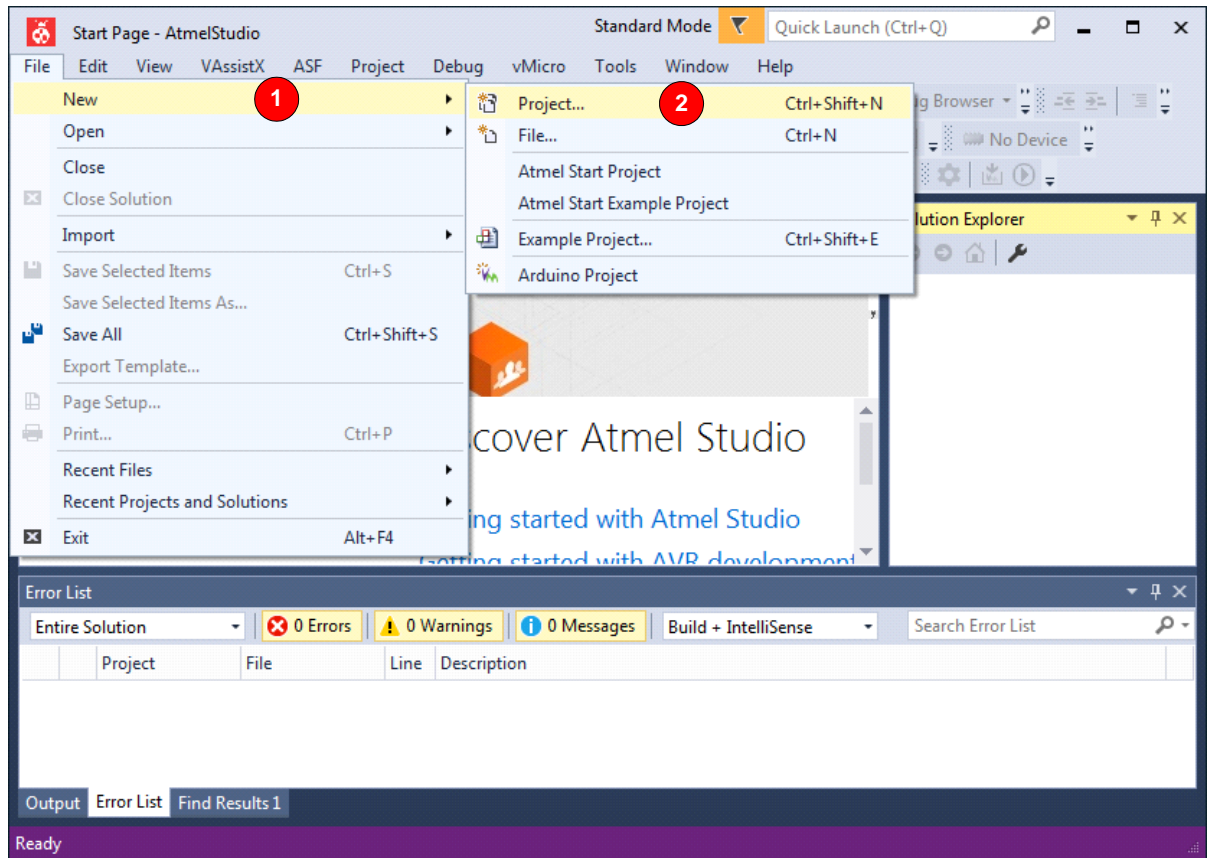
Start Page - AtmelStudio

Standard Mode

Quick Launch (Ctrl+Q)

File Edit View VAssistX ASF Project Debug vMicro Tools Window Help

New 1

Open

Close

Close Solution

Import

Save Selected Items Ctrl+S

Save Selected Items As...

Save All Ctrl+Shift+S

Export Template...

Page Setup...

Print... Ctrl+P

Recent Files

Recent Projects and Solutions

Exit Alt+F4

Project... 2 Ctrl+Shift+N

File... Ctrl+N

Atmel Start Project

Atmel Start Example Project

Example Project... Ctrl+Shift+E

Arduino Project

g Browser

No Device

lution Explorer

cover Atmel Studio

ing started with Atmel Studio

Getting started with AVR development

Error List

Entire Solution

0 Errors

0 Warnings

0 Messages

Build + IntelliSense

Search Error List

| | Project | File | Line | Description |
|---|---|---|---|---|

Output Error List Find Results 1

Ready